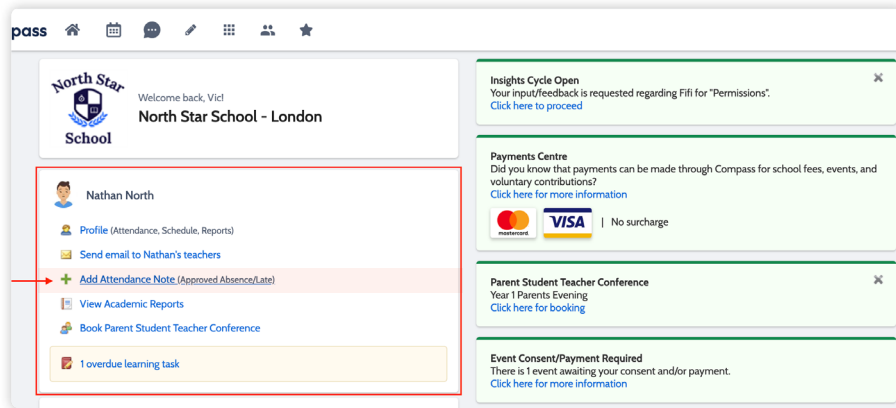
pass

North Star School

Welcome back, Vic!
North Star School - London

Nathan North

Profile (Attendance, Schedule, Reports)
Send email to Nathan's teachers
Add Attendance Note (Approved Absence/Late)
View Academic Reports
Book Parent Student Teacher Conference

1 overdue learning task

Insights Cycle Open
Your input/feedback is requested regarding Fifi for "Permissions".
Click here to proceed

Payments Centre
Did you know that payments can be made through Compass for school fees, events, and voluntary contributions?
Click here for more information
mastercard. VISA | No surcharge

Parent Student Teacher Conference
Year 1 Parents Evening
Click here for booking

Event Consent/Payment Required
There is 1 event awaiting your consent and/or payment.
Click here for more information